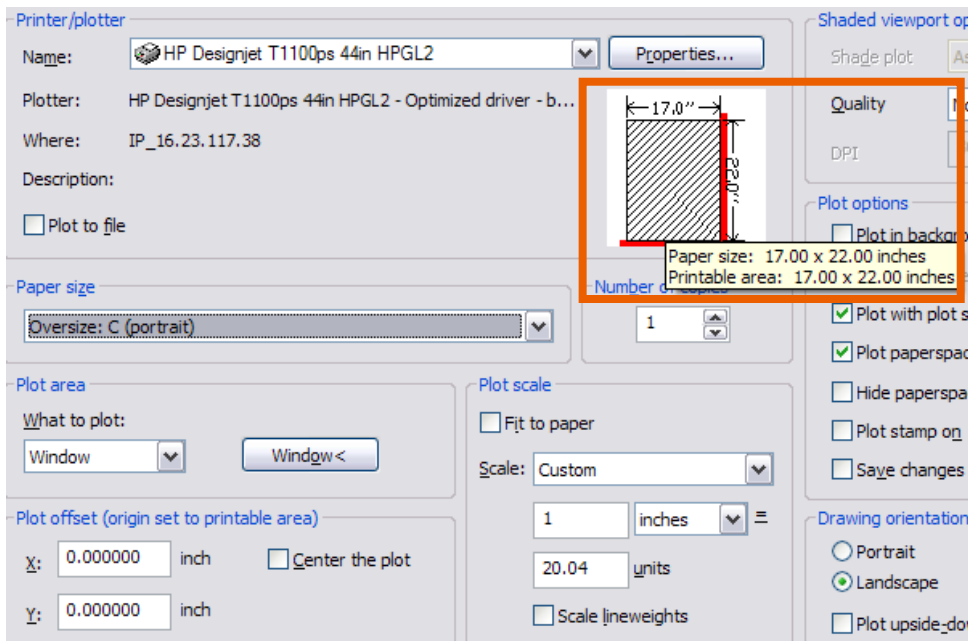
Printer/plotter

Name: HP Designjet T1100ps 44in HPGL2

Properties...

Plotter: HP Designjet T1100ps 44in HPGL2 - Optimized driver - b...

Where: IP_16.23.117.38

Description:

Plot to file

17.0"

22.0"

Paper size: 17.00 x 22.00 inches
Printable area: 17.00 x 22.00 inches

Paper size

Oversize: C (portrait)

Number of copies

1

Plot area

What to plot:

Window

Window<

Plot scale

Fit to paper

Scale: Custom

1 inches =

20.04 units

Scale lineweights

Plot offset (origin set to printable area)

X: 0.000000 inch

Y: 0.000000 inch

Center the plot

Shaded viewport op

Shade plot As

Quality

DPI

Plot options

Plot in backgro

Plot with plot s

Plot paperspac

Hide paperspa

Plot stamp on

Save changes

Drawing orientation

Portrait

Landscape

Plot upside-do